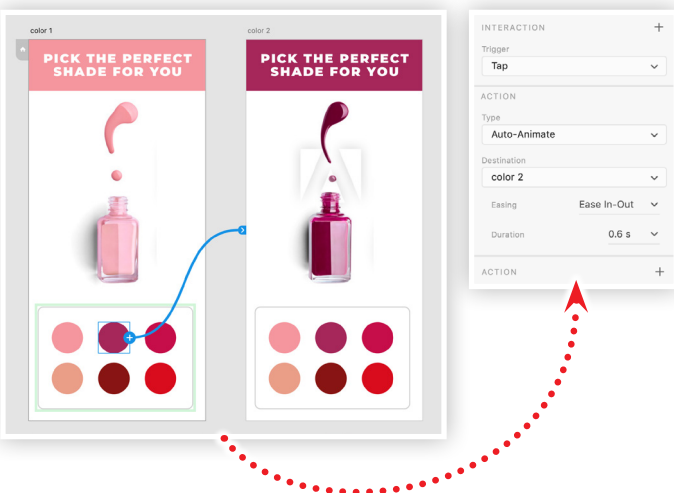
color 1

PICK THE PERFECT SHADE FOR YOU

color 2

PICK THE PERFECT SHADE FOR YOU

INTERACTION +

Trigger

Tap

ACTION

Type

Auto-Animate

Destination

color 2

Easing Ease In-Out

Duration 0.6 s

ACTION +